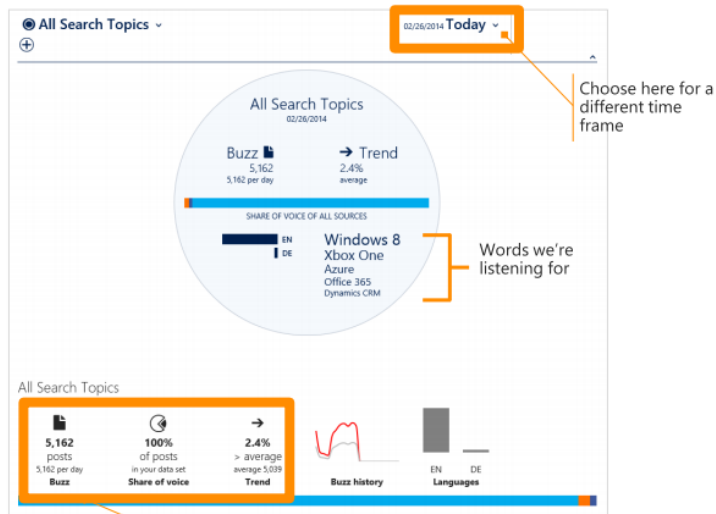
All Search Topics

02/26/2014 Today

Choose here for a different time frame

All Search Topics
02/26/2014

Buzz
5,162
5,162 per day

Trend
2.4%
average

SHARE OF VOICE OF ALL SOURCES

EN
DE

Windows 8
Xbox One
Azure
Office 365
Dynamics CRM

Words we're listening for

All Search Topics

5,162
posts
5,162 per day
Buzz

100%
of posts
in your data set
Share of voice

2.4%
> average
average 5,039
Trend

Buzz history

EN
DE
Languages